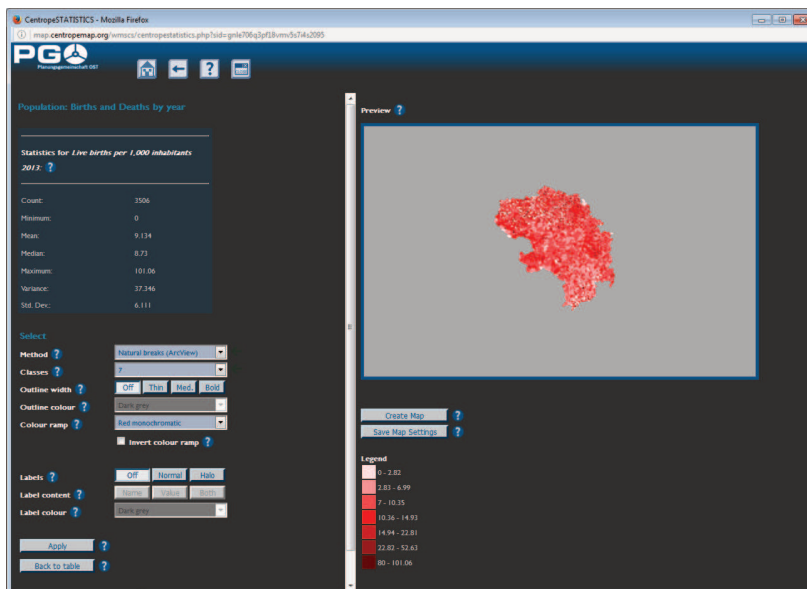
CentropeSTATISTICS - Mozilla Firefox

map.centropemap.org/wmscs/centropestatistics.php?sid=gnle706q3pf18vmv5s7i4s2095

PG
Planungsgemeinschaft OST

?

Population: Births and Deaths by year

Statistics for *Live births per 1,000 inhabitants 2013*: ?

| | |
|---|---|
| Count: | 3506 |
| Minimum: | 0 |
| Mean: | 9.134 |
| Median: | 8.73 |
| Maximum: | 101.06 |
| Variance: | 37.346 |
| Std. Dev: | 6.111 |

Select

Method ? Natural breaks (ArcView)
Classes ? 7
Outline width ? Off Thin Med. Bold
Outline colour ? Dark grey
Colour ramp ? Red monochromatic
Invert colour ramp ?

Labels ? Off Normal Halo
Label content ? Name Value Both
Label colour ? Dark grey

Apply ?
Back to table ?

Preview ?

Create Map ?
Save Map Settings ?

Legend
0 - 2.82
2.83 - 6.99
7 - 10.35
10.36 - 14.93
14.94 - 22.81
22.82 - 52.63
80 - 101.06